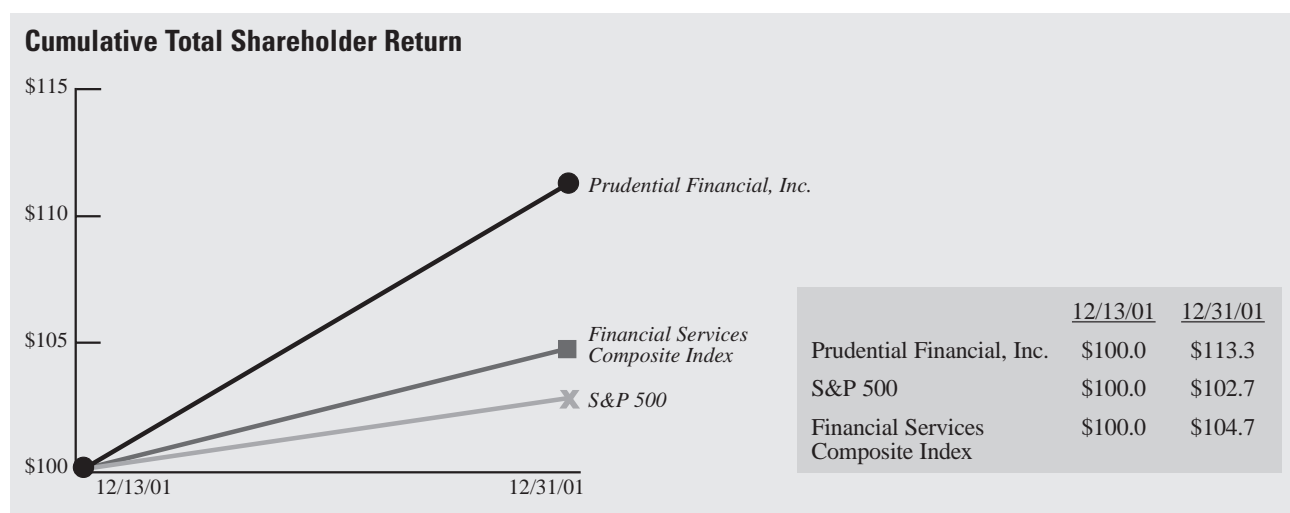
Cumulative Total Shareholder Return

$115

$110

$105

$100

12/13/01

12/31/01

Prudential Financial, Inc.

Financial Services Composite Index

S&P 500

| | 12/13/01 | 12/31/01 |
|---|---|---|
| Prudential Financial, Inc. | \$100.0 | \$113.3 |
| S&P 500 | \$100.0 | \$102.7 |
| Financial Services Composite Index | \$100.0 | \$104.7 |